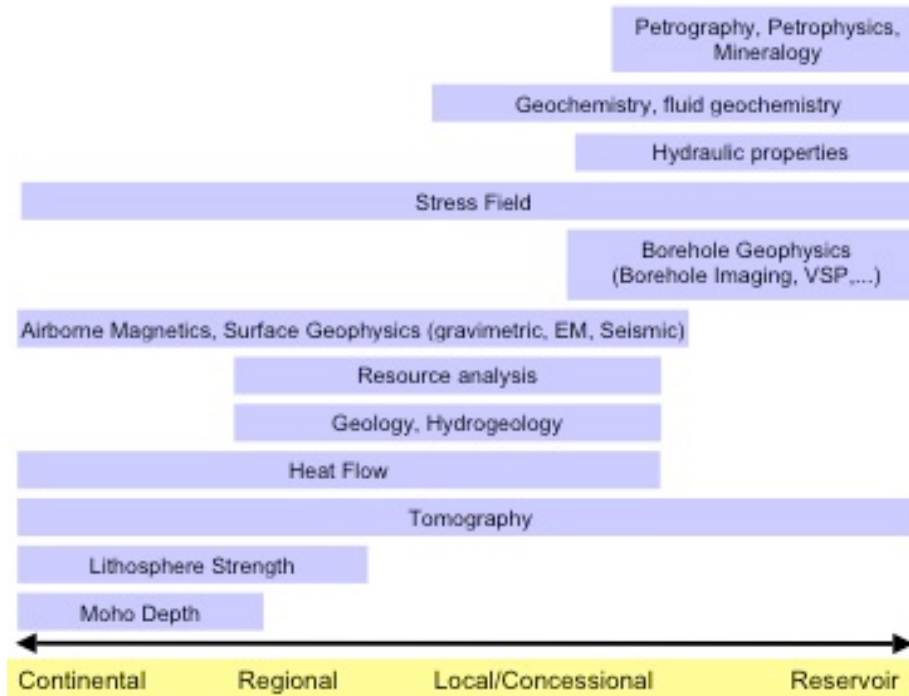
Petrography, Petrophysics, Mineralogy

Geochemistry, fluid geochemistry

Hydraulic properties

Stress Field

Borehole Geophysics (Borehole Imaging, VSP,...)

Airbome Magnetics, Surface Geophysics (gravimetric, EM, Seismic)

Resource analysis

Geology, Hydrogeology

Heat Flow

Tomography

Lithosphere Strength

Moho Depth

Continental Regional Local/Concessional Reservoir